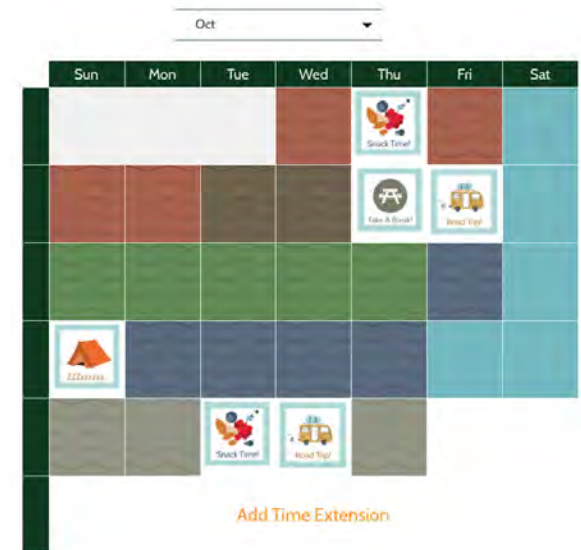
Oct

| Sun | Mon | Tue | Wed | Thu | Fri | Sat |
|---|---|---|---|---|---|---|
| | | | | Snack Time! | | |
| | | | | Take A Break! | Road Trip! | |
| | | | | | | |
| ZZZzzzz... | | | | | | |
| | | Snack Time! | Road Trip! | | | |

Add Time Extension